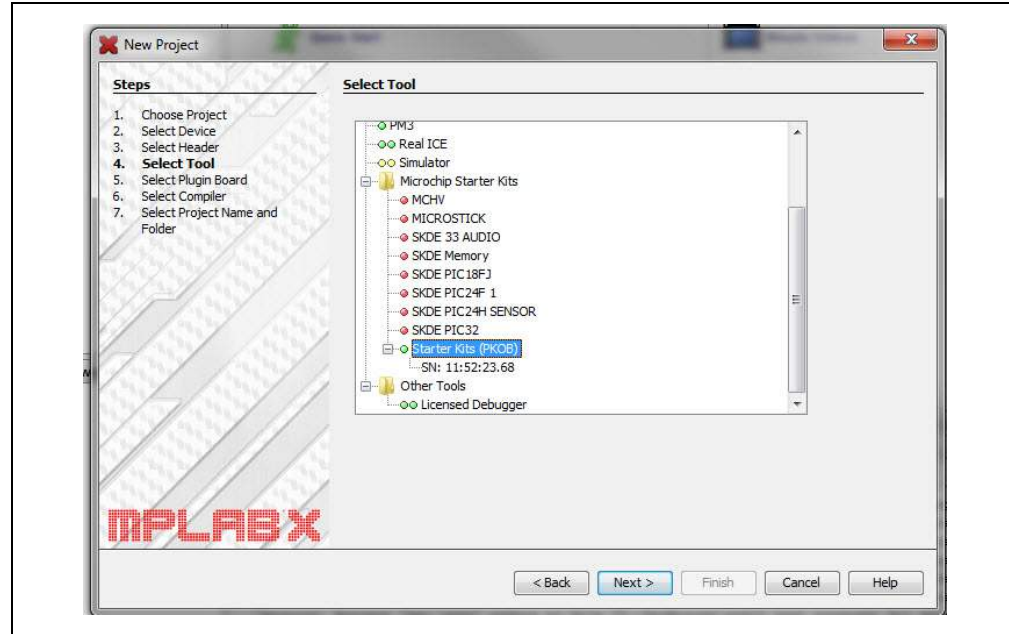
New Project

Steps

1. Choose Project
2. Select Device
3. Select Header
4. Select Tool
5. Select Plugin Board
6. Select Compiler
7. Select Project Name and Folder

MPLAB X

Select Tool

PM3
Real ICE
Simulator
Microchip Starter Kits
MCHV
MICROSTICK
SKDE 33 AUDIO
SKDE Memory
SKDE PIC18FJ
SKDE PIC24F 1
SKDE PIC24H SENSOR
SKDE PIC32
Starter Kits (PKOB)
SN: 11:52:23.68
Other Tools
Licensed Debugger

< Back | Next > | Finish | Cancel | Help